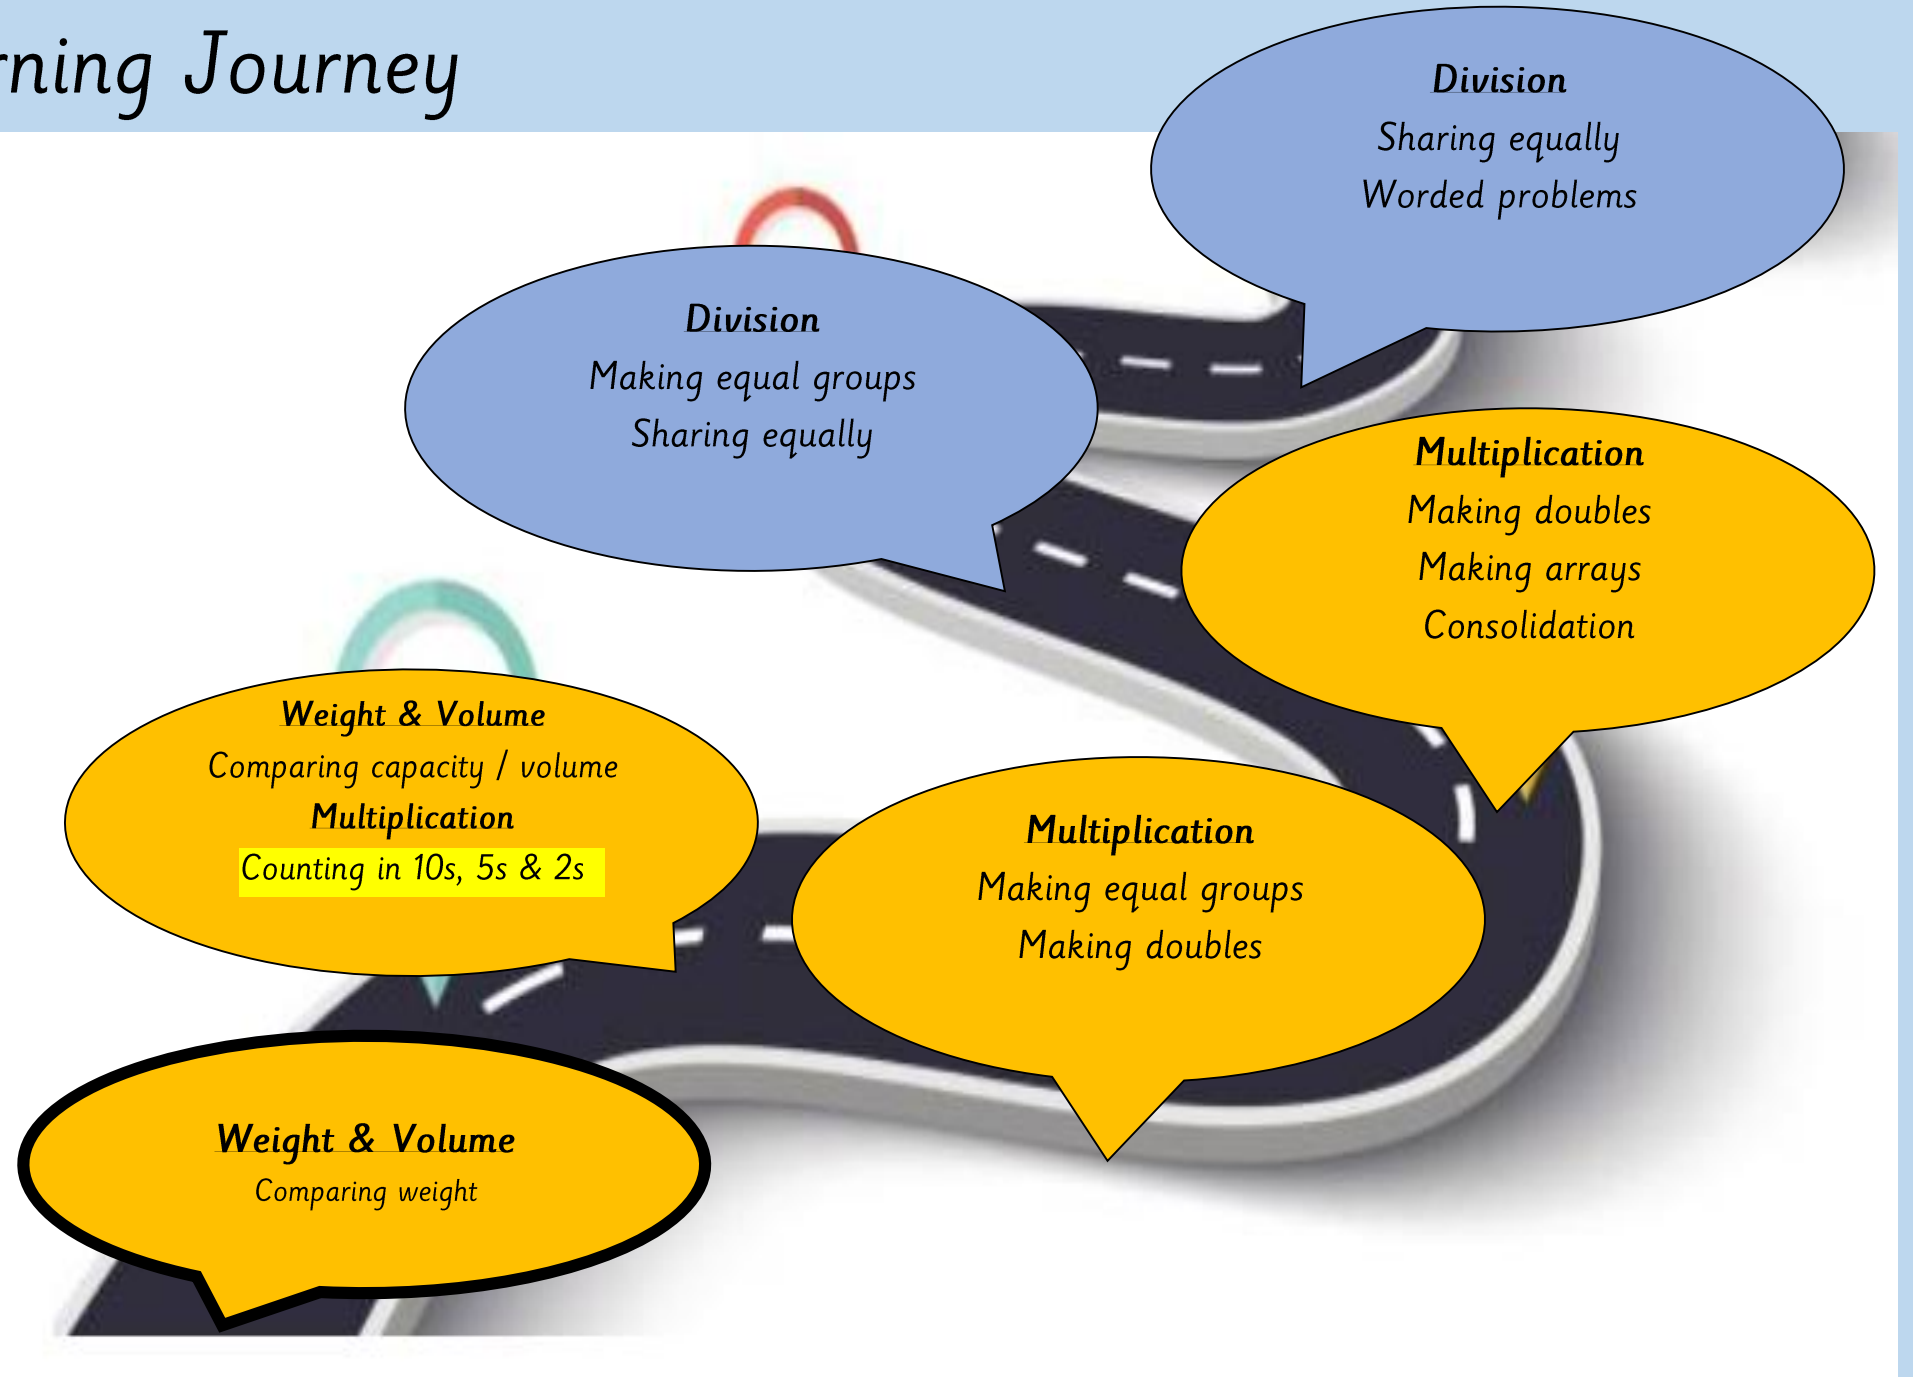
rning Journey

Division
Sharing equally
Worded problems

Division
Making equal groups
Sharing equally

Multiplication
Making doubles
Making arrays
Consolidation

Weight & Volume
Comparing capacity / volume
Multiplication
Counting in 10s, 5s & 2s

Multiplication
Making equal groups
Making doubles

Weight & Volume
Comparing weight